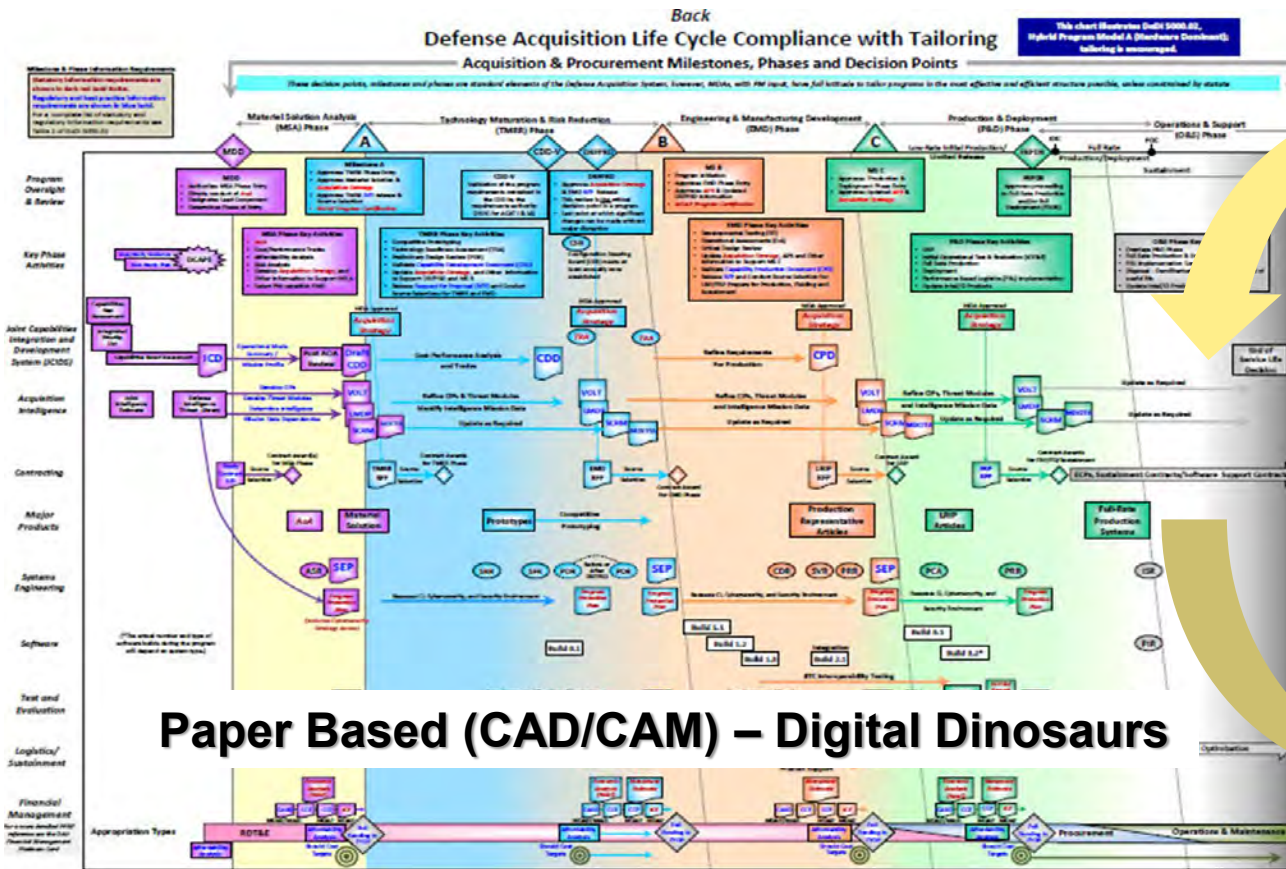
Back
Defense Acquisition Life Cycle Compliance with Tailoring
Acquisition & Procurement Milestones, Phases and Decision Points

This chart illustrates DoDI 5000.02, Hybrid Program Model A (Hardware Dominant); tailoring is encouraged.

Materiel Solution Analysis (MSA) Phase
Technology Maturation & Risk Reduction (TMRR) Phase
Engineering & Manufacturing Development (EMD) Phase
Production & Deployment (P&D) Phase
Operations & Support (O&S) Phase

MDD
A
CDD-V
DRFPRD
B
C
FRP/FD

Program Oversight & Review
Key Phase Activities
Joint Capabilities Integration and Development System (JCIDS)
Acquisition Intelligence
Contracting
Major Products
Systems Engineering
Software
Test and Evaluation
Logistics/ Sustainment
Financial Management
Appropriation Types

ICD
CDD
CPD
VOLT
SEP
AoA
Materiel Solution
Prototypes
Production Representative Articles
LRIP Articles
Full-Rate Production Systems
ASR
SRR
SFR
PDR
CDR
SVR
PRR
PCA
ISR
PIR
Build 0.1
Build 1.1
Build 1.2
Build 1.0
Build 2.1
Build 0.1
Build 0.2
RDT&E
Procurement
Operations & Maintenance
Sustainment

Paper Based (CAD/CAM) – Digital Dinosaurs